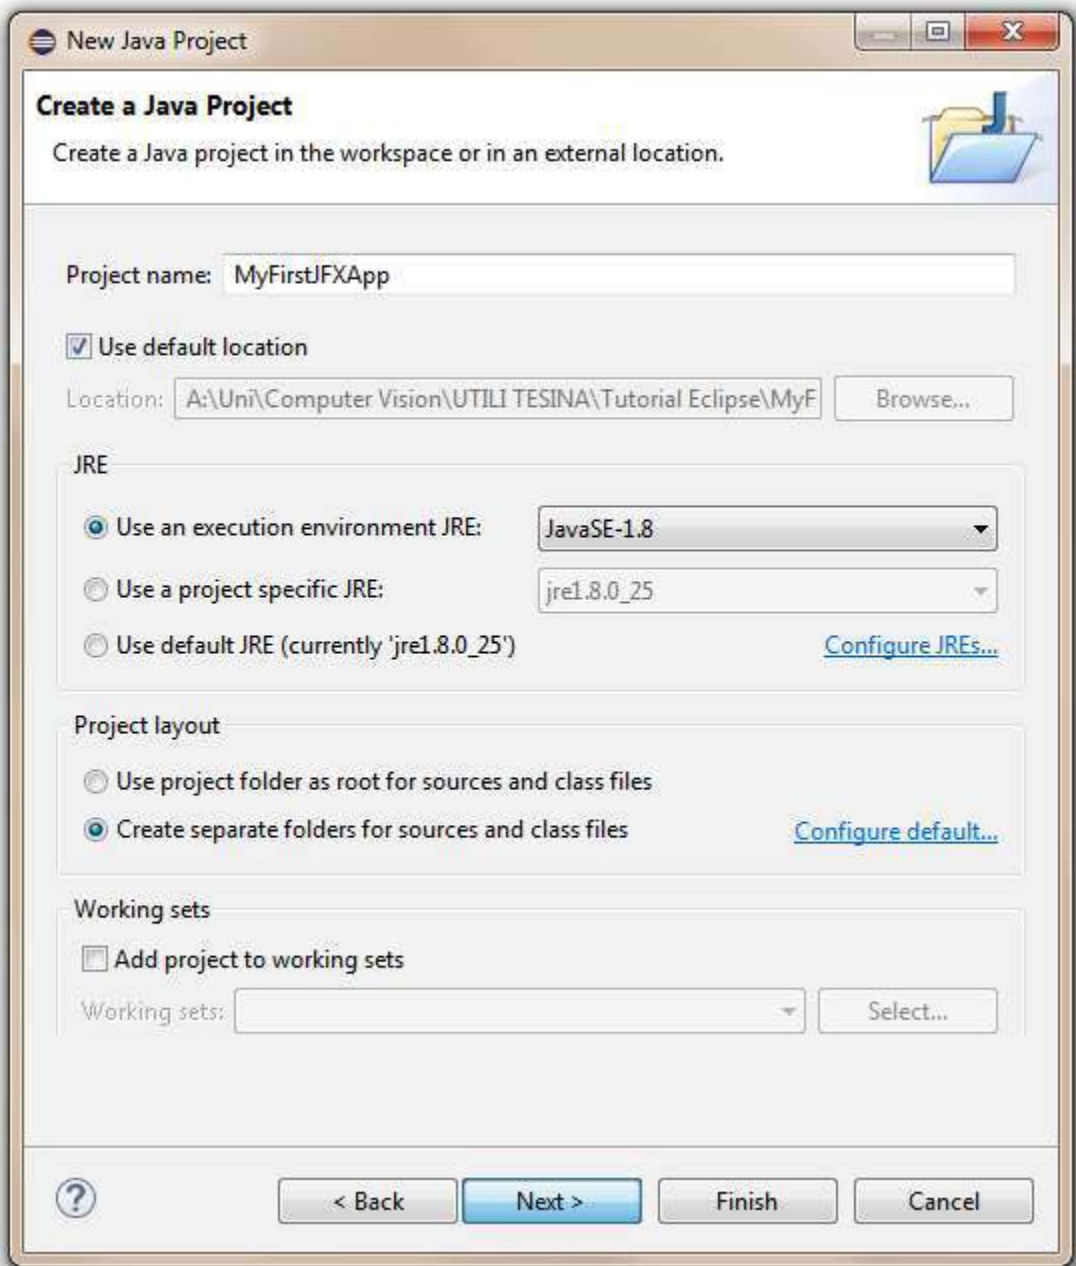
New Java Project

Create a Java Project

Create a Java project in the workspace or in an external location.

Project name: MyFirstJFXApp

Use default location

Location: A:\Uni\Computer Vision\UTILI TESINA\Tutorial Eclipse\MyF Browse...

JRE

Use an execution environment JRE: JavaSE-1.8

Use a project specific JRE: jre1.8.0_25

Use default JRE (currently 'jre1.8.0_25') Configure JREs...

Project layout

Use project folder as root for sources and class files

Create separate folders for sources and class files Configure default...

Working sets

Add project to working sets

Working sets: Select...

< Back Next > Finish Cancel